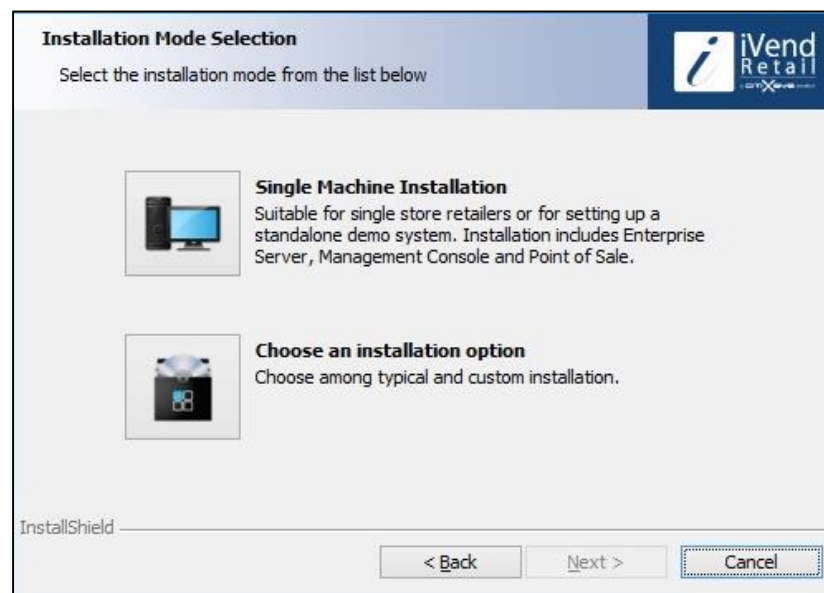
Installation Mode Selection
Select the installation mode from the list below

iVend Retail

Single Machine Installation
Suitable for single store retailers or for setting up a standalone demo system. Installation includes Enterprise Server, Management Console and Point of Sale.

Choose an installation option
Choose among typical and custom installation.

InstallShield

< Back
Next >
Cancel